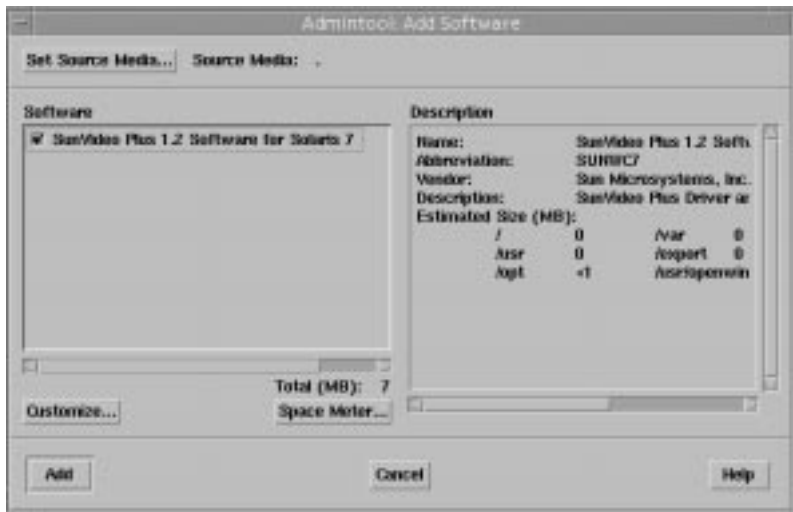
Admintool: Add Software

Set Source Media... Source Media: .

Software

SunVideo Plus 1.2 Software for Solaris 7

Total (MB): 7

Customize...

Space Meter...

Description

| | | | |
|---|---|---|---|
| Name: | SunVideo Plus 1.2 Softw | | |
| Abbreviation: | SUNWC7 | | |
| Vendor: | Sun Microsystems, Inc. | | |
| Description: | SunVideo Plus Driver ar | | |
| Estimated Size (MB): | | | |
| / | 0 | /var | 0 |
| /usr | 0 | /export | 0 |
| /opt | <1 | /usr/openwin | |

Add

Cancel

Help